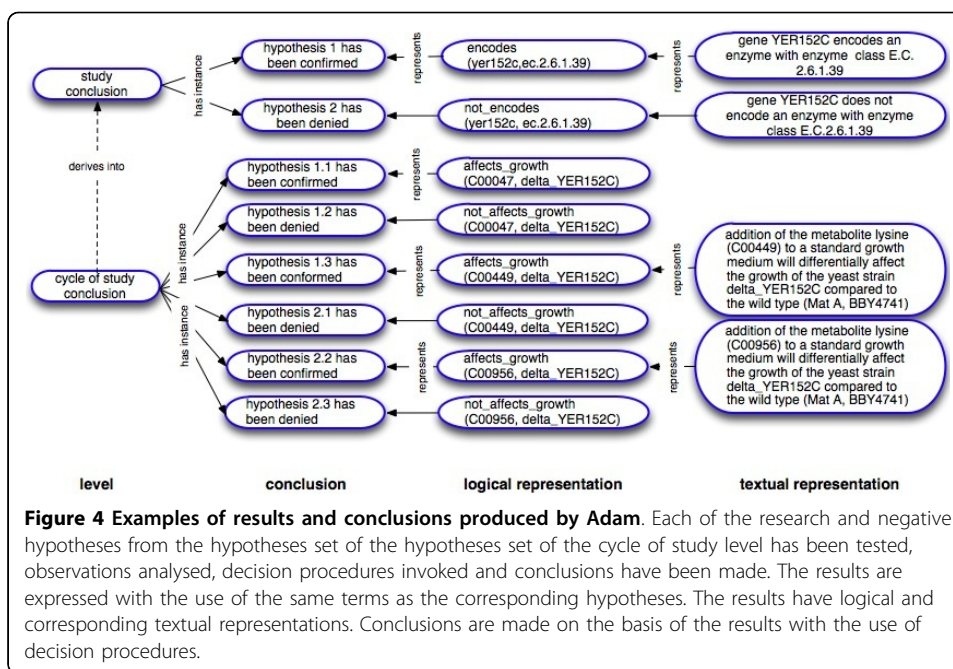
study conclusion

has instance

hypothesis 1 has been confirmed

represents

encodes (yer152c,ec.2.6.1.39)

represents

gene YER152C encodes an enzyme with enzyme class E.C. 2.6.1.39

hypothesis 2 has been denied

not_encodes (yer152c, ec.2.6.1.39)

gene YER152C does not encode an enzyme with enzyme class E.C.2.6.1.39

derives into

represents

hypothesis 1.1 has been confirmed

affects_growth (C00047, delta_YER152C)

hypothesis 1.2 has been denied

not_affects_growth (C00047, delta_YER152C)

has instance

cycle of study conclusion

hypothesis 1.3 has been conformed

represents

affects_growth (C00449, delta_YER152C)

represents

addition of the metabolite lysine (C00449) to a standard growth medium will differentially affect the growth of the yeast strain delta_YER152C compared to the wild type (Mat A, BBY4741)

has instance

hypothesis 2.1 has been denied

not_affects_growth (C00449, delta_YER152C)

hypothesis 2.2 has been confirmed

represents

affects_growth (C00956, delta_YER152C)

represents

addition of the metabolite lysine (C00956) to a standard growth medium will differentially affect the growth of the yeast strain delta_YER152C compared to the wild type (Mat A, BBY4741)

hypothesis 2.3 has been denied

not_affects_growth (C00956, delta_YER152C)

level

conclusion

logical representation

textual representation

**Figure 4 Examples of results and conclusions produced by Adam**. Each of the research and negative hypotheses from the hypotheses set of the hypotheses set of the cycle of study level has been tested, observations analysed, decision procedures invoked and conclusions have been made. The results are expressed with the use of the same terms as the corresponding hypotheses. The results have logical and corresponding textual representations. Conclusions are made on the basis of the results with the use of decision procedures.